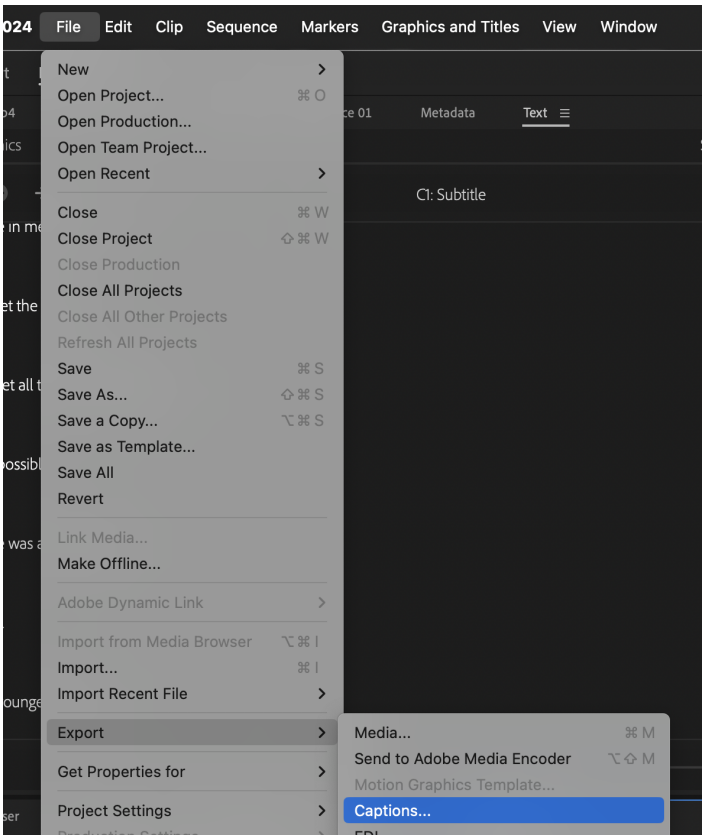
024 File Edit Clip Sequence Markers Graphics and Titles View Window

New >
Open Project... ⌘O
Open Production...
Open Team Project...
Open Recent >
Close ⌘W
Close Project ⇧⌘W
Close Production
Close All Projects
Close All Other Projects
Refresh All Projects
Save ⌘S
Save As... ⇧⌘S
Save a Copy... ⌥⌘S
Save as Template...
Save All
Revert
Link Media...
Make Offline...
Adobe Dynamic Link >
Import from Media Browser ⌥⌘I
Import... ⌘I
Import Recent File >
Export >
Get Properties for >
Project Settings >

Media... ⌘M
Send to Adobe Media Encoder ⌥⇧M
Motion Graphics Template...
Captions...
EDL

t
p4
ics
e 01
Metadata
Text ≡
C1: Subtitle
in me
et the
et all t
ossibl
was a
ounge
ser